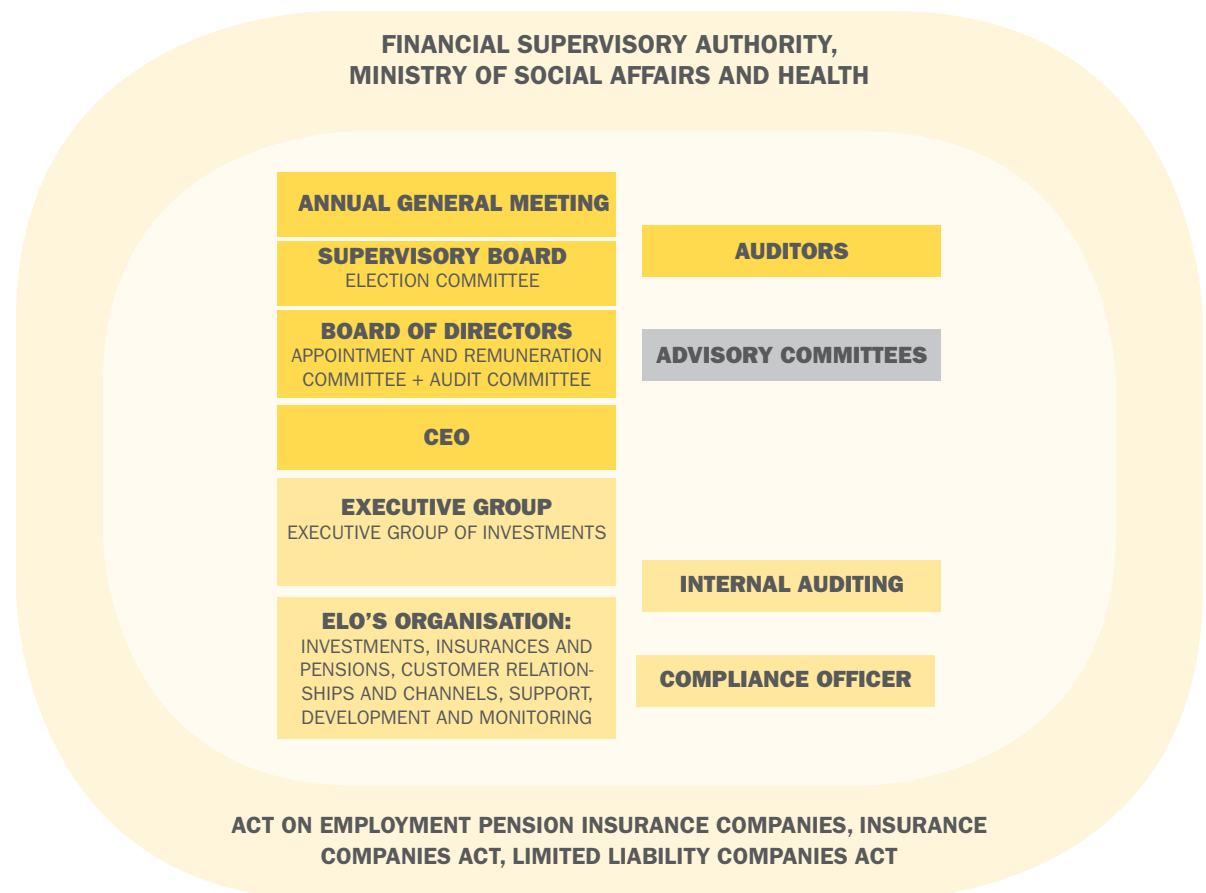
FINANCIAL SUPERVISORY AUTHORITY,
MINISTRY OF SOCIAL AFFAIRS AND HEALTH

ANNUAL GENERAL MEETING

SUPERVISORY BOARD
ELECTION COMMITTEE

AUDITORS

BOARD OF DIRECTORS
APPOINTMENT AND REMUNERATION COMMITTEE + AUDIT COMMITTEE

ADVISORY COMMITTEES

CEO

EXECUTIVE GROUP
EXECUTIVE GROUP OF INVESTMENTS

INTERNAL AUDITING

ELO'S ORGANISATION:
INVESTMENTS, INSURANCES AND PENSIONS, CUSTOMER RELATIONSHIPS AND CHANNELS, SUPPORT, DEVELOPMENT AND MONITORING

COMPLIANCE OFFICER

ACT ON EMPLOYMENT PENSION INSURANCE COMPANIES, INSURANCE COMPANIES ACT, LIMITED LIABILITY COMPANIES ACT